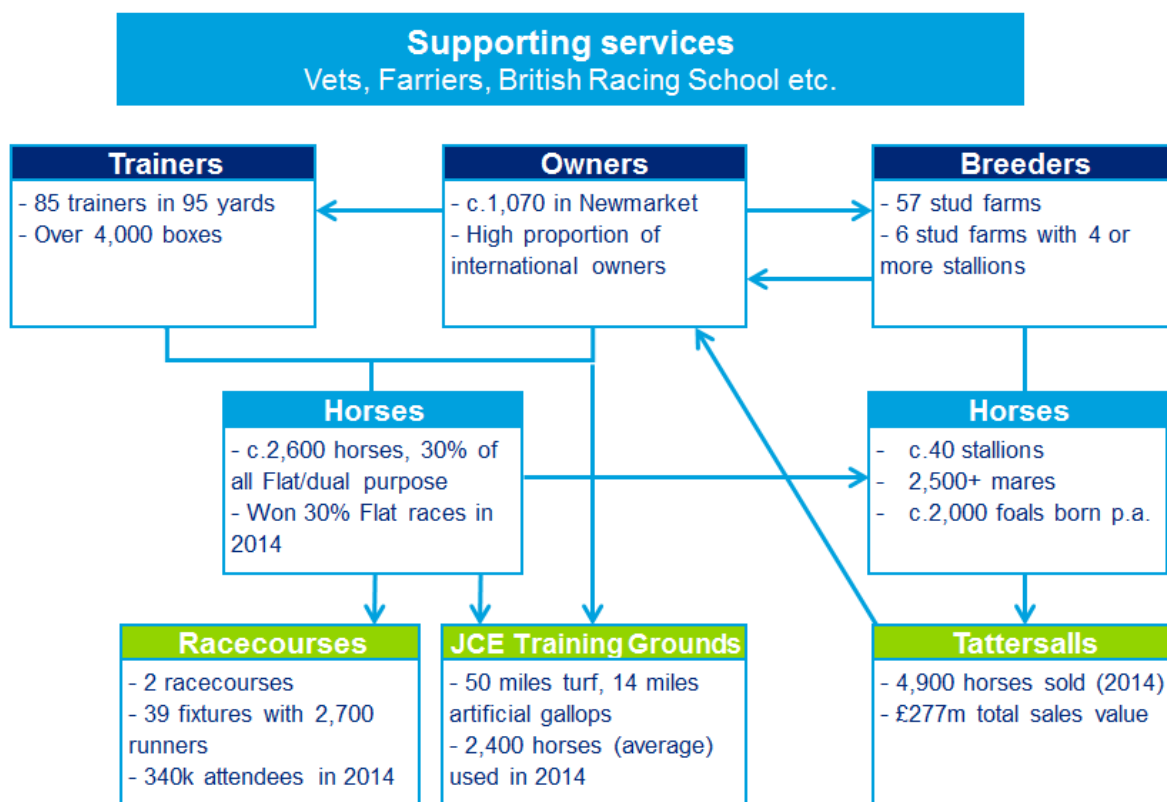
Supporting services
Vets, Farriers, British Racing School etc.

Trainers
- 85 trainers in 95 yards
- Over 4,000 boxes

Owners
- c.1,070 in Newmarket
- High proportion of international owners

Breeders
- 57 stud farms
- 6 stud farms with 4 or more stallions

Horses
- c.2,600 horses, 30% of all Flat/dual purpose
- Won 30% Flat races in 2014

Horses
- c.40 stallions
- 2,500+ mares
- c.2,000 foals born p.a.

Racecourses
- 2 racecourses
- 39 fixtures with 2,700 runners
- 340k attendees in 2014

JCE Training Grounds
- 50 miles turf, 14 miles artificial gallops
- 2,400 horses (average) used in 2014

Tattersalls
- 4,900 horses sold (2014)
- £277m total sales value